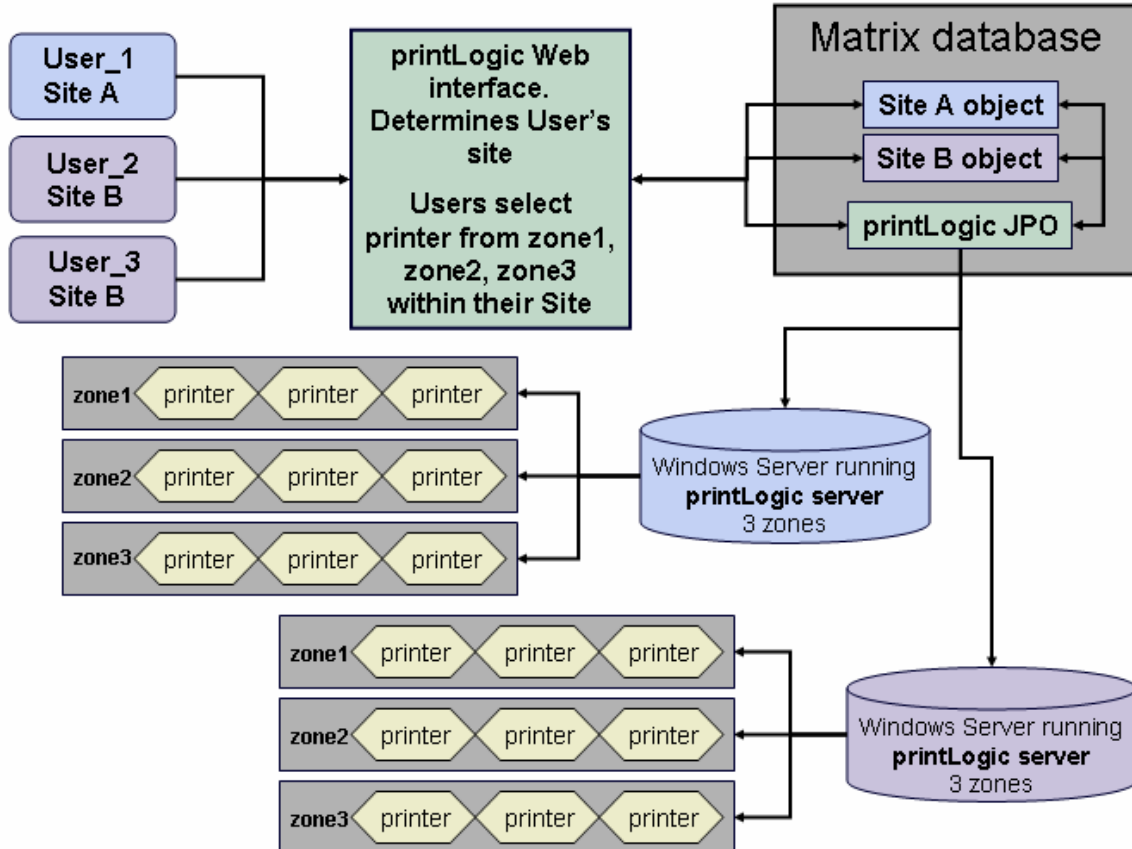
User_1
Site A

User_2
Site B

User_3
Site B

printLogic Web interface. Determines User's site

Users select printer from zone1, zone2, zone3 within their Site

Matrix database

Site A object

Site B object

printLogic JPO

zone1 printer printer printer

zone2 printer printer printer

zone3 printer printer printer

Windows Server running
printLogic server
3 zones

zone1 printer printer printer

zone2 printer printer printer

zone3 printer printer printer

Windows Server running
printLogic server
3 zones